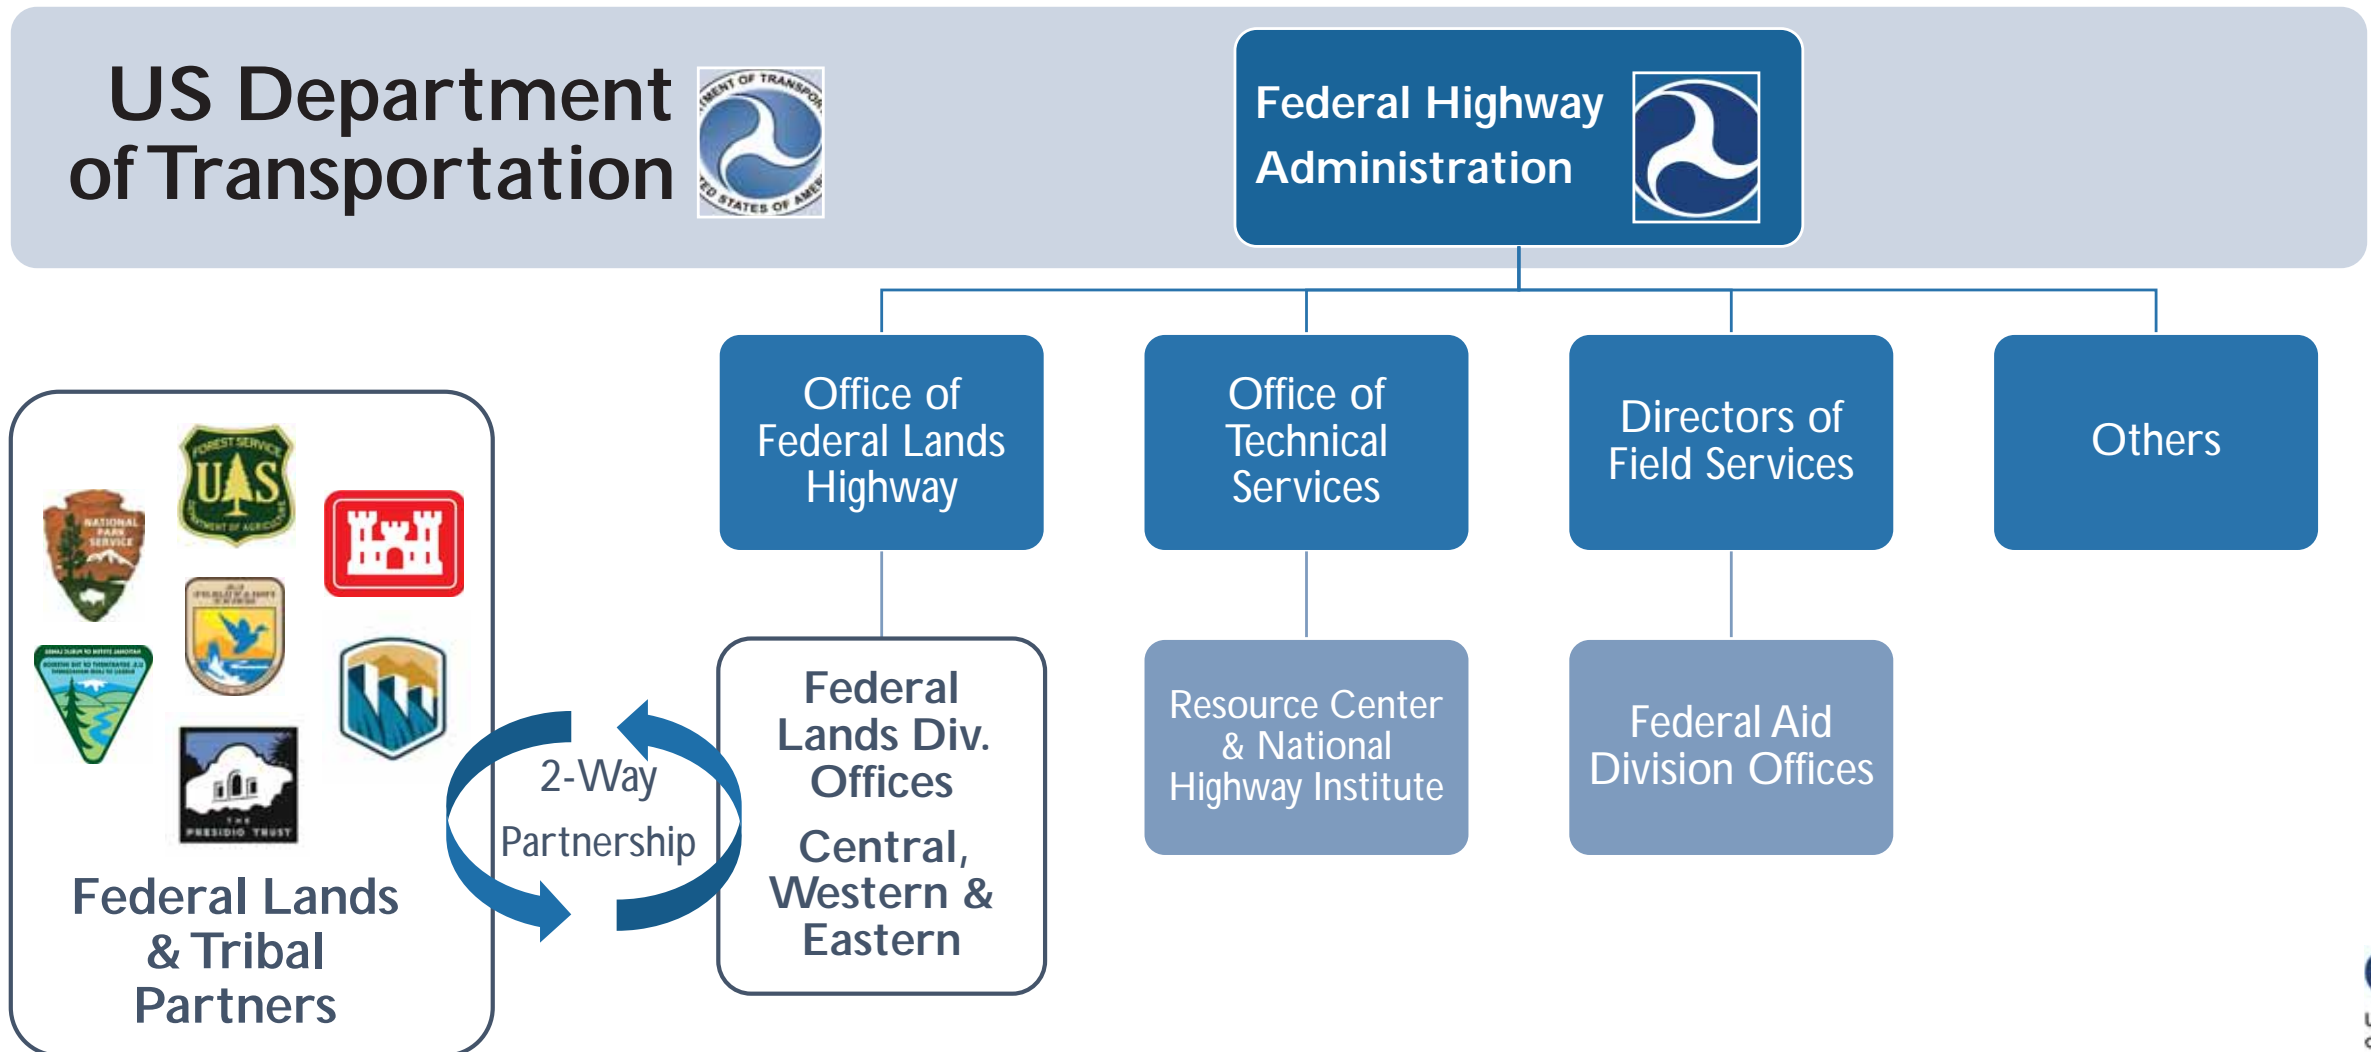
US Department of Transportation

Federal Highway Administration

Office of Federal Lands Highway

Office of Technical Services

Directors of Field Services

Others

Federal Lands Div. Offices

Central, Western & Eastern

Resource Center & National Highway Institute

Federal Aid Division Offices

2-Way Partnership

NATIONAL PARK SERVICE

FOREST SERVICE U S DEPARTMENT OF AGRICULTURE

THE PRESIDIO TRUST

Federal Lands & Tribal Partners